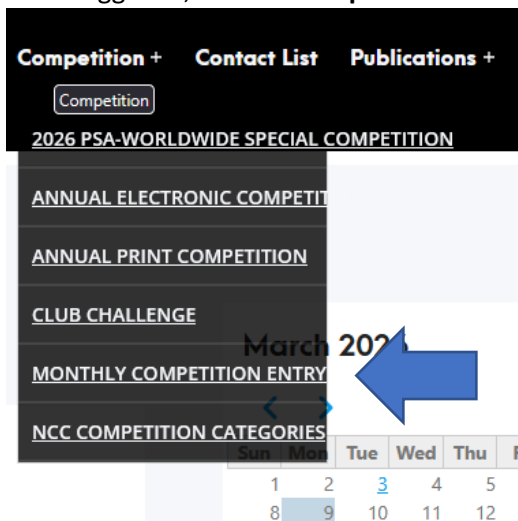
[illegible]ggest, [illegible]

Competition + Contact List Publications +

Competition

2026 PSA-WORLDWIDE SPECIAL COMPETITION

ANNUAL ELECTRONIC COMPETIT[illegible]

ANNUAL PRINT COMPETITION

CLUB CHALLENGE

MONTHLY COMPETITION ENTRY

NCC COMPETITION CATEGORIES

March 202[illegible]

| Sun | Mon | Tue | Wed | Thu | F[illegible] |
|---|---|---|---|---|---|
| 1 | 2 | 3 | 4 | 5 | |
| 8 | 9 | 10 | 11 | 12 | |